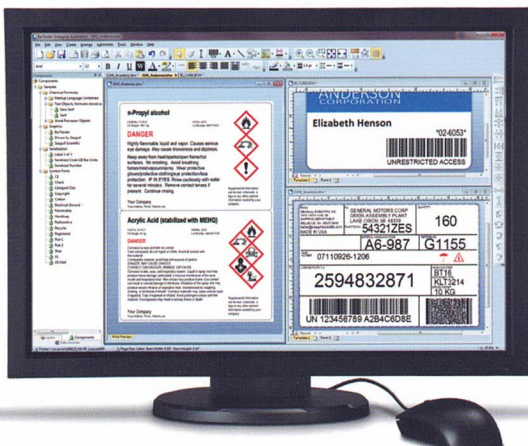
n-Propyl alcohol

DANGER

Highly flammable liquid and vapor. Causes serious eye damage. May cause drowsiness and dizziness.

Keep away from heat/sparks/open flames/hot surfaces. No smoking. Avoid breathing dust/fume/gas/mist/vapors. Wear protective gloves/protective clothing/eye protection/face protection. IF IN EYES: Rinse cautiously with water for several minutes. Remove contact lenses if present. Continue rinsing.

Your Company

Acrylic Acid (stabilized with MEHQ)

DANGER

Your Company

ANDERSON CORPORATION

Elizabeth Henson

*02-6053*

UNRESTRICTED ACCESS

GENERAL MOTORS CORP

54321ZES

160

A6-987

G1155

07110926-1206

2594832871

BT16

KLT3214

10 KG

UN 123456789 A2B4C6D8E